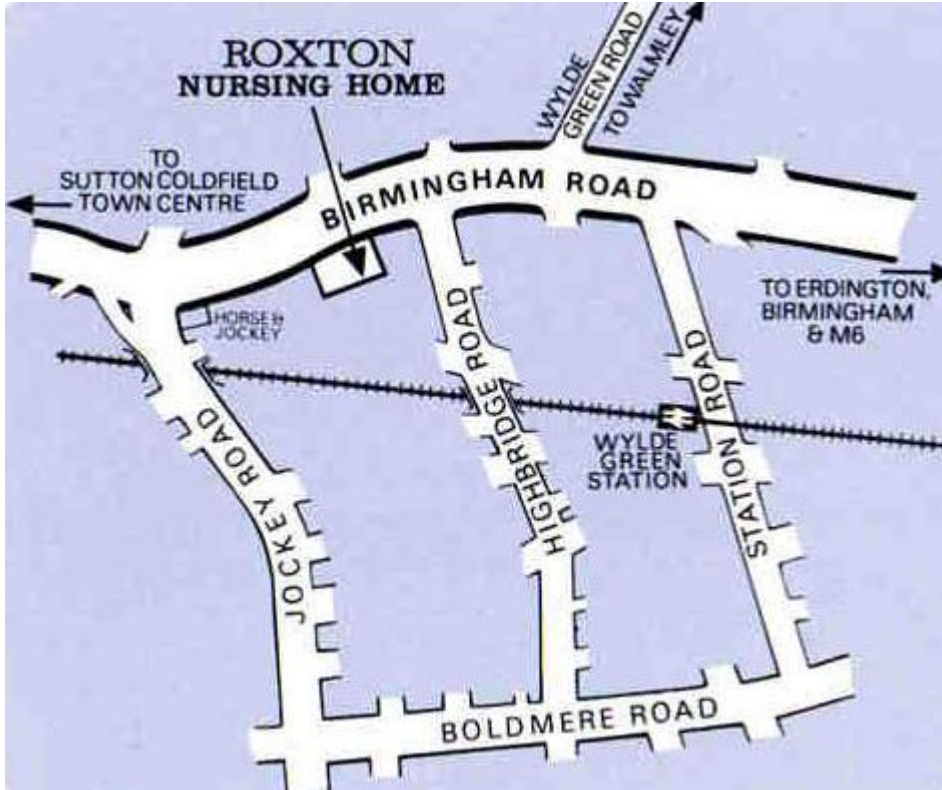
ROXTON
NURSING HOME

WYLDE GREEN ROAD

TO WALMLEY

TO SUTTON COLDFIELD TOWN CENTRE

BIRMINGHAM ROAD

TO ERDINGTON, BIRMINGHAM & M6

HORSE & JOCKEY

JOCKEY ROAD

HIGHBRIDGE ROAD

WYLDE GREEN STATION

STATION ROAD

BOLDMERE ROAD